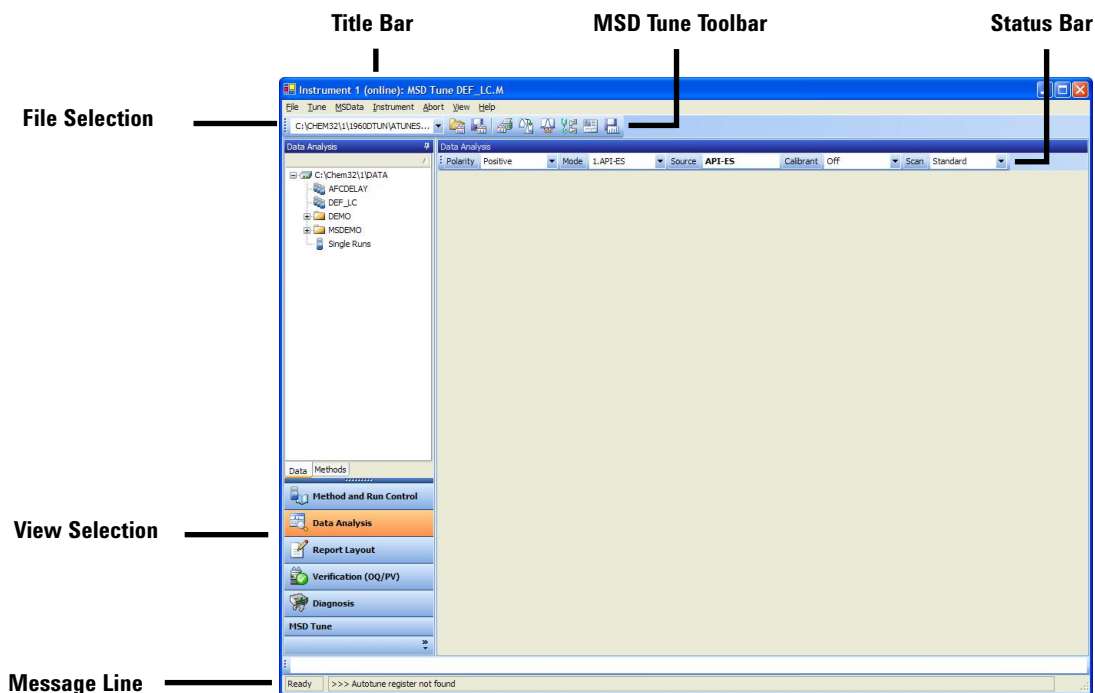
Title Bar

MSD Tune Toolbar

Status Bar

File Selection

Instrument 1 (online): MSD Tune DEF_LC.M

File Tune MSData Instrument Abort View Help

C:\CHEM32\1\1960DTUN\ATUNES...

Data Analysis

Data Analysis

Polarity Positive Mode 1.API-ES Source API-ES Calibrant Off Scan Standard

C:\Chem32\1\DATA
AFCDELAY
DEF_LC
DEMO
MSDEMO
Single Runs

Data Methods

Method and Run Control

Data Analysis

Report Layout

Verification (OQ/PV)

Diagnosis

MSD Tune

View Selection

Message Line

Ready >>> Autotune register not found